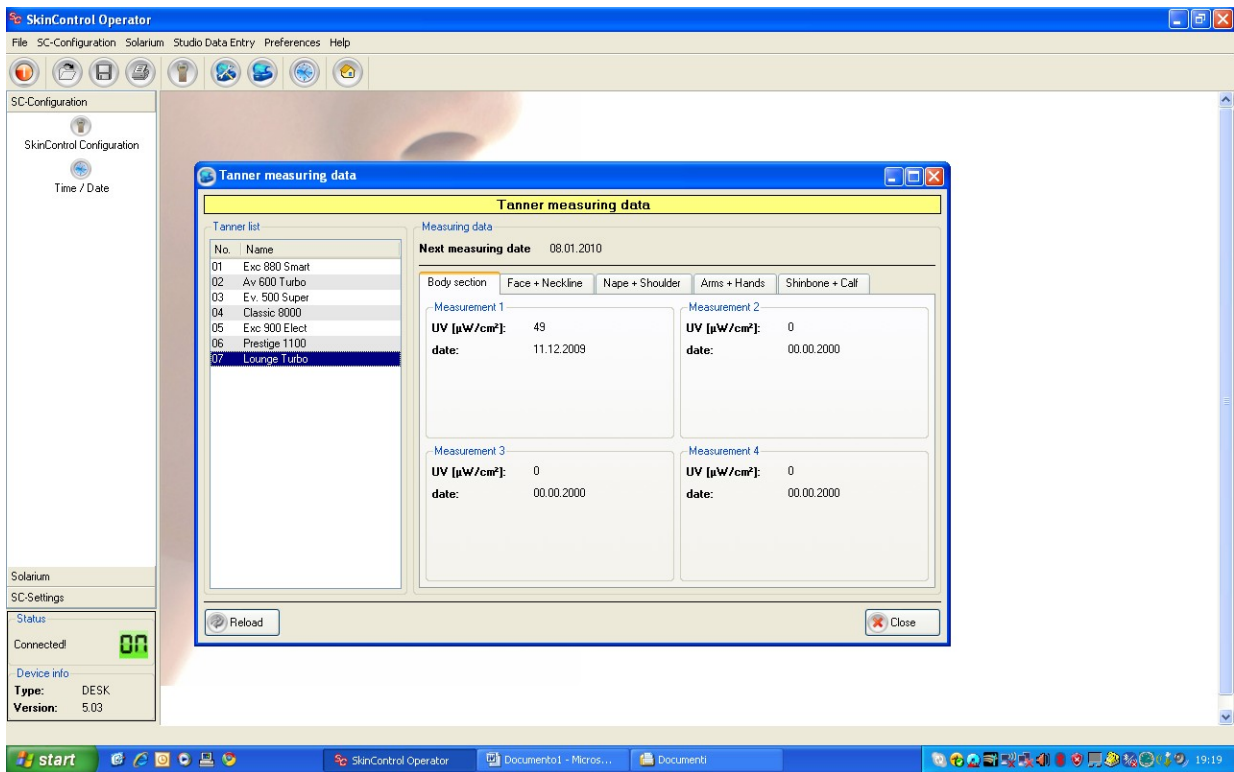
SkinControl Operator

File SC-Configuration Solarium Studio Data Entry Preferences Help

SC-Configuration

SkinControl Configuration

Time / Date

Tanner measuring data

Tanner measuring data

Tanner list

| No. | Name |
|---|---|
| 01 | Exc 880 Smart |
| 02 | Av 600 Turbo |
| 03 | Ev. 500 Super |
| 04 | Classic 8000 |
| 05 | Exc 900 Elect |
| 06 | Prestige 1100 |
| 07 | Lounge Turbo |

Measuring data

Next measuring date 08.01.2010

Body section | Face + Neckline | Nape + Shoulder | Arms + Hands | Shinbone + Calf

Measurement 1
UV [µW/cm²]: 49
date: 11.12.2009

Measurement 2
UV [µW/cm²]: 0
date: 00.00.2000

Measurement 3
UV [µW/cm²]: 0
date: 00.00.2000

Measurement 4
UV [µW/cm²]: 0
date: 00.00.2000

Reload

Close

Solarium

SC-Settings

Status

Connected!

ON

Device info

Type: DESK

Version: 5.03

start

SkinControl Operator

Documento1 - Micros...

Documenti

19:19